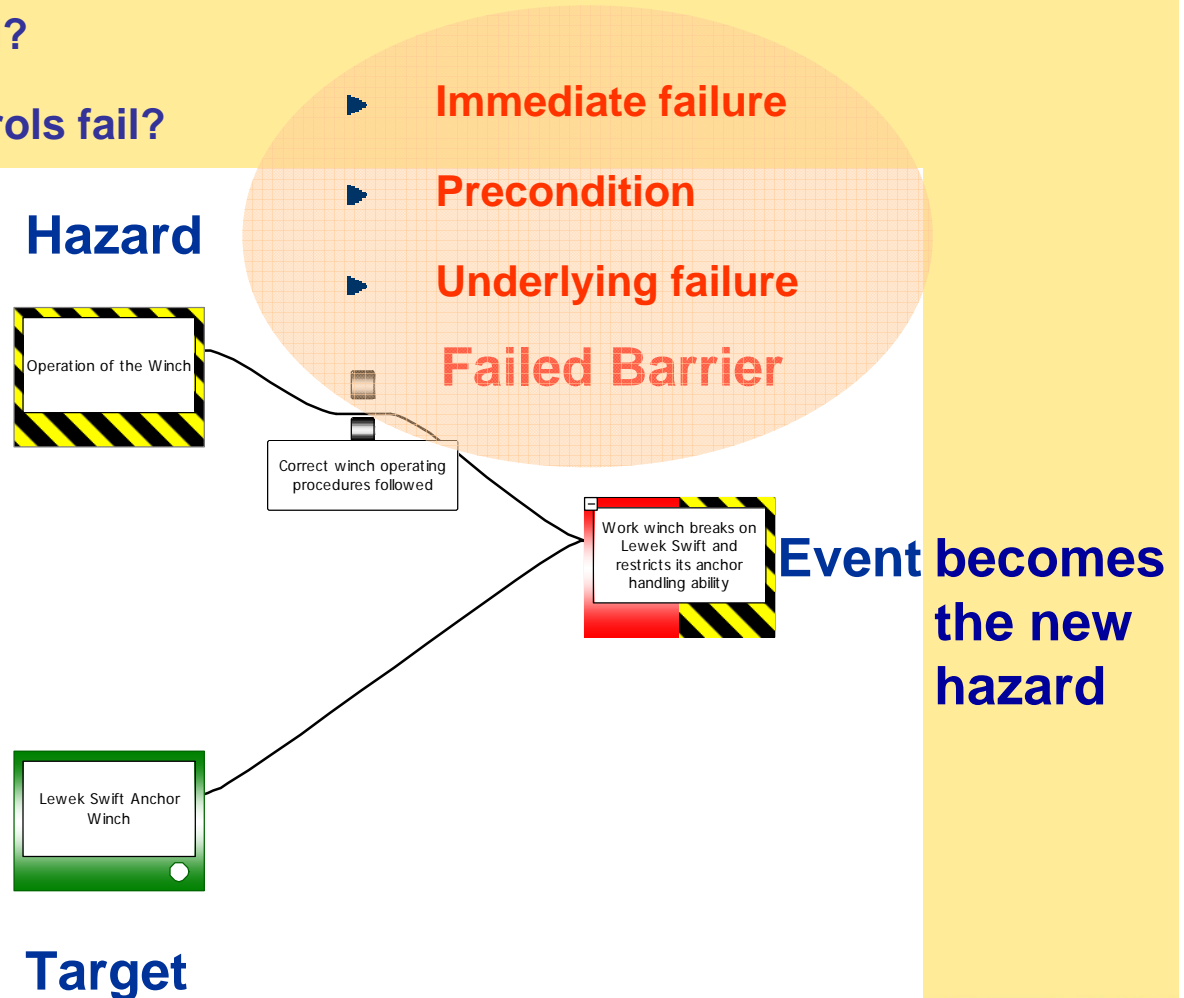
?

rols fail?

Immediate failure

Precondition

Underlying failure

Failed Barrier

Hazard

Operation of the Winch

Correct winch operating procedures followed

Work winch breaks on Lewek Swift and restricts its anchor handling ability

Event becomes the new hazard

Lewek Swift Anchor Winch

Target